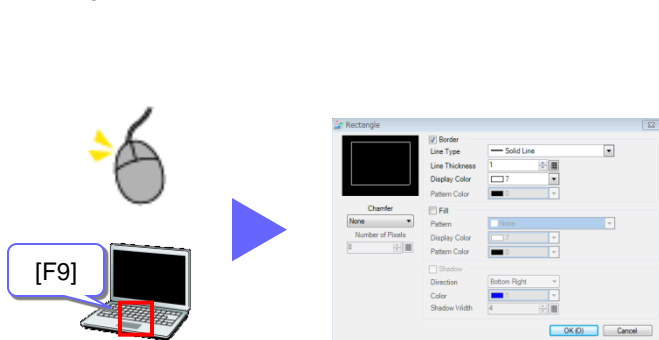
[F9]

Rectangle

Chamfer
None
Number of Pixels
0

Border
Line Type
Solid Line
Line Thickness
1
Display Color
7
Pattern Color
0

Fill
Pattern
None
Display Color
7
Pattern Color
0

Shadow
Direction
Bottom Right
Color
1
Shadow Width
4

OK (O)
Cancel